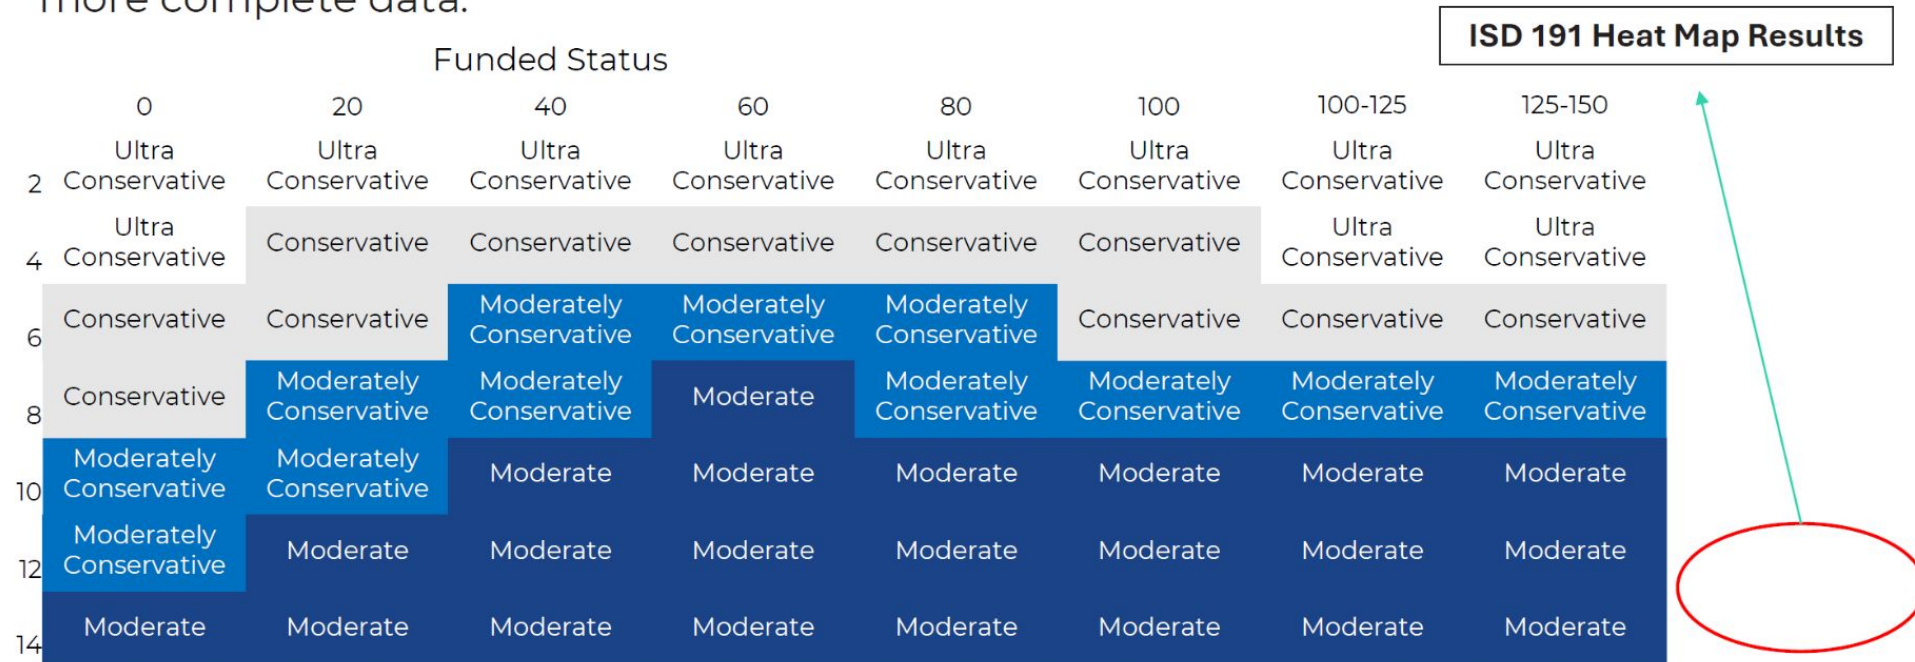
more complete data.

ISD 191 Heat Map Results

Funded Status

| | 0 | 20 | 40 | 60 | 80 | 100 | 100-125 | 125-150 |
|---|---|---|---|---|---|---|---|---|
| 2 | Ultra Conservative | Ultra Conservative | Ultra Conservative | Ultra Conservative | Ultra Conservative | Ultra Conservative | Ultra Conservative | Ultra Conservative |
| 4 | Ultra Conservative | Conservative | Conservative | Conservative | Conservative | Conservative | Ultra Conservative | Ultra Conservative |
| 6 | Conservative | Conservative | Moderately Conservative | Moderately Conservative | Moderately Conservative | Conservative | Conservative | Conservative |
| 8 | Conservative | Moderately Conservative | Moderately Conservative | Moderate | Moderately Conservative | Moderately Conservative | Moderately Conservative | Moderately Conservative |
| 10 | Moderately Conservative | Moderately Conservative | Moderate | Moderate | Moderate | Moderate | Moderate | Moderate |
| 12 | Moderately Conservative | Moderate | Moderate | Moderate | Moderate | Moderate | Moderate | Moderate |
| 14 | Moderate | Moderate | Moderate | Moderate | Moderate | Moderate | Moderate | Moderate |